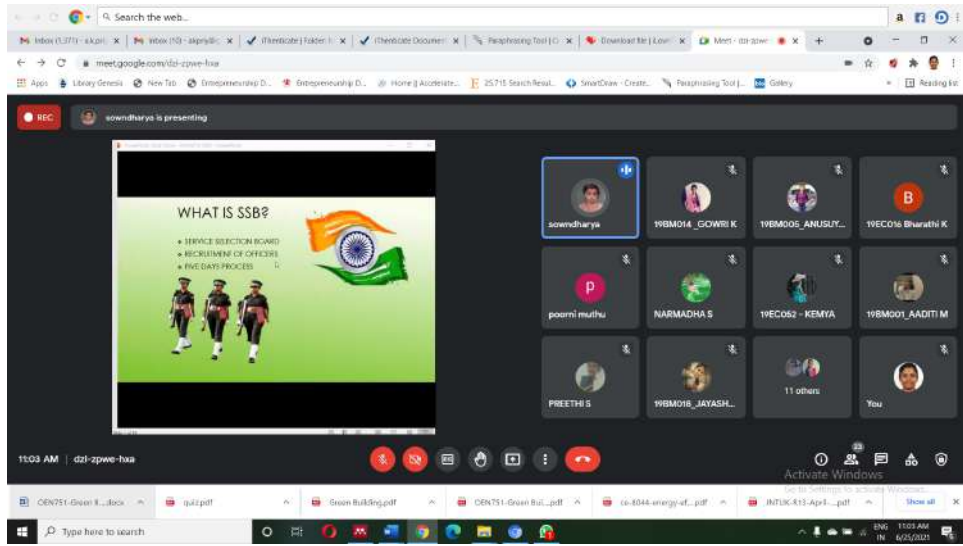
Search the web...

Inbox (1,371) - a.k.pri | Inbox (10) - akpriy | iThenticate | Folder | iThenticate Document | Paraphrasing Tool | Download file | Lovel | Meet - dzl-zpwe

meet.google.com/dzl-zpwe-hxa

Apps | Library Genesis | New Tab | Entrepreneurship D... | Entrepreneurship D... | Home || Accelerate... | 25,715 Search Resul... | SmartDraw - Create... | Paraphrasing Tool |... | Gallery | Reading list

REC

sowndharya is presenting

WHAT IS SSB?

• SERVICE SELECTION BOARD
• RECRUITMENT OF OFFICERS
• FIVE DAYS PROCESS

sowndharya | 19BM014_GOWRI K | 19BM005_ANUSUY... | 19EC016 Bharathi K

poorni muthu | NARMADHA S | 19EC052 - KEMYA | 19BM001_AADITI M

PREETHI S | 19BM018_JAYASH... | 11 others | You

11:03 AM | dzl-zpwe-hxa

23

Activate Windows
Go to Settings to activate Windows.

OEN751-Green B...docx | quiz.pdf | Green Building.pdf | OEN751-Green Bui....pdf | ce-8044-energy-ef....pdf | INTUIC-Kt3-Apr1-....pdf | Show all

Type here to search

ENG IN 11:03 AM 6/25/2021